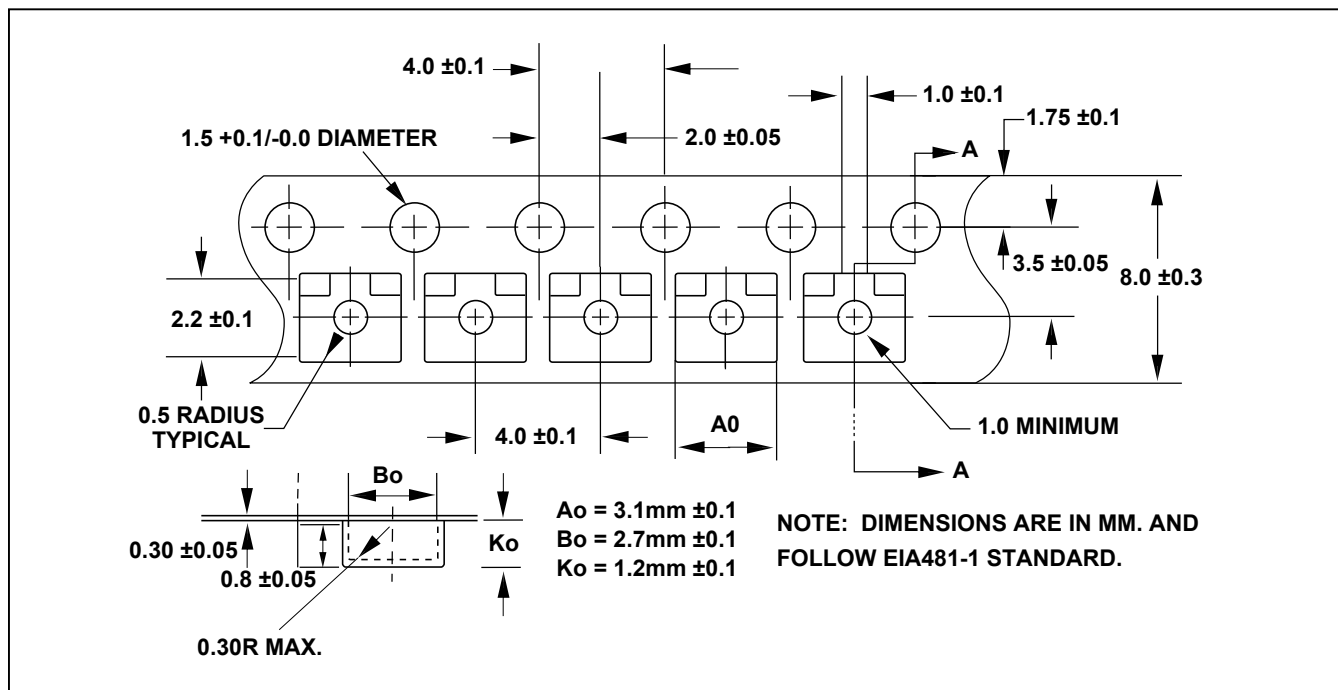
4.0 ±0.1

1.0 ±0.1

1.75 ±0.1

1.5 +0.1/-0.0 DIAMETER

2.0 ±0.05

A

3.5 ±0.05

8.0 ±0.3

2.2 ±0.1

0.5 RADIUS TYPICAL

4.0 ±0.1

A0

1.0 MINIMUM

A

Bo

0.30 ±0.05

0.8 ±0.05

Ko

Ao = 3.1mm ±0.1
Bo = 2.7mm ±0.1
Ko = 1.2mm ±0.1

NOTE: DIMENSIONS ARE IN MM. AND FOLLOW EIA481-1 STANDARD.

0.30R MAX.